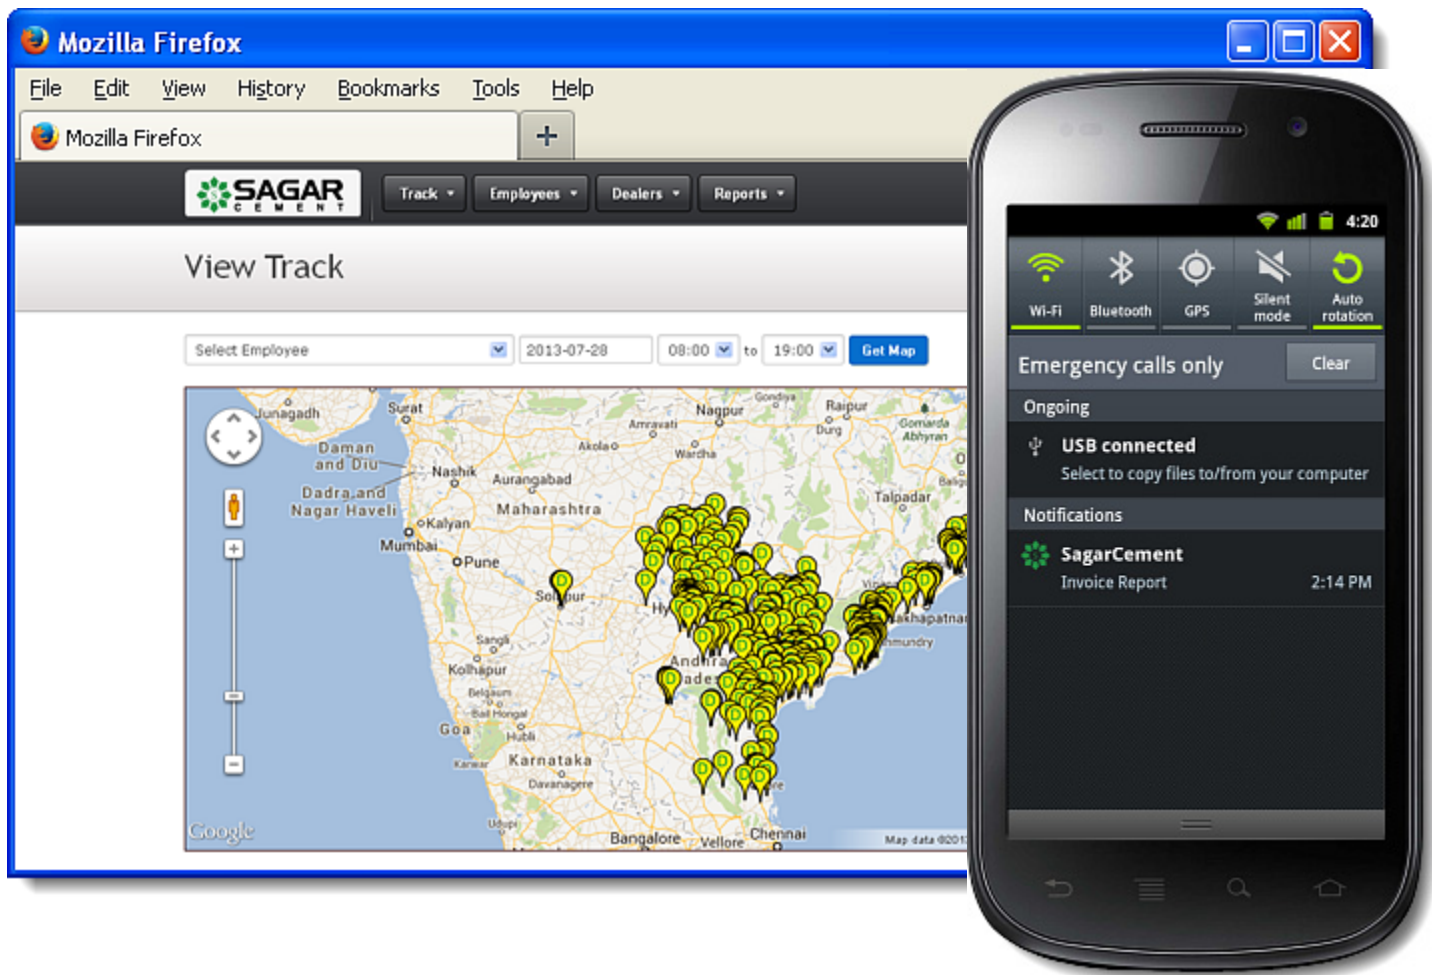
Mozilla Firefox

File Edit View History Bookmarks Tools Help

Mozilla Firefox +

SAGAR CEMENT

Track ▾ Employees ▾ Dealers ▾ Reports ▾

View Track

Select Employee 2013-07-28 08:00 to 19:00 Get Map

Junagadh Surat Daman and Diu Nashik Dadra and Nagar Haveli Kalyan Mumbai Pune Aurangabad Maharashtra Nagpur Amravati Akola Wardha Raipur Durg Gondiya Gomarda Abhyran Talpadar Solapur Sangli Kolhapur Belgaum Goa Hubli Karnataka Davanagere Karwar Udupi Bangalore Vellore Chennai Andhra Pradesh Hy Visakhapatnam Rajahmundry Google Map data ©201

4:20

Wi-Fi Bluetooth GPS Silent mode Auto rotation

Emergency calls only Clear

Ongoing

USB connected
Select to copy files to/from your computer

Notifications

SagarCement
Invoice Report 2:14 PM